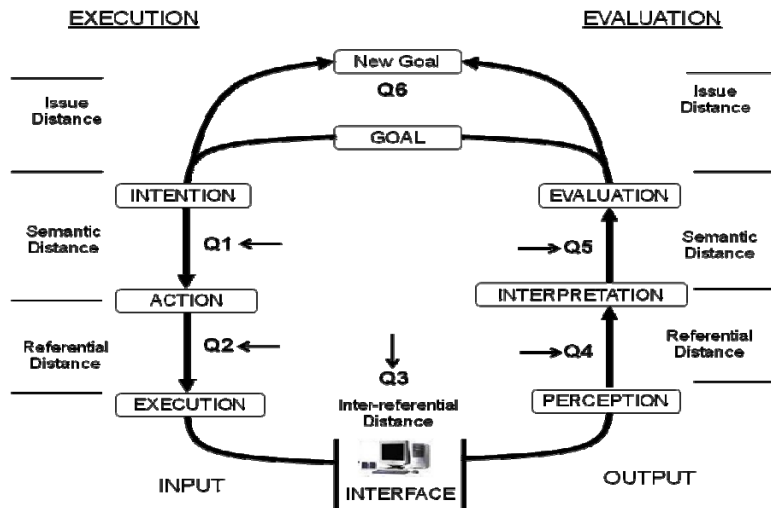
EXECUTION

EVALUATION

New Goal

Q6

Issue Distance

Issue Distance

GOAL

INTENTION

EVALUATION

Semantic Distance

Q1

Q5

Semantic Distance

ACTION

INTERPRETATION

Referential Distance

Q2

Q3

Q4

Referential Distance

EXECUTION

Inter-referential Distance

PERCEPTION

INPUT

INTERFACE

OUTPUT